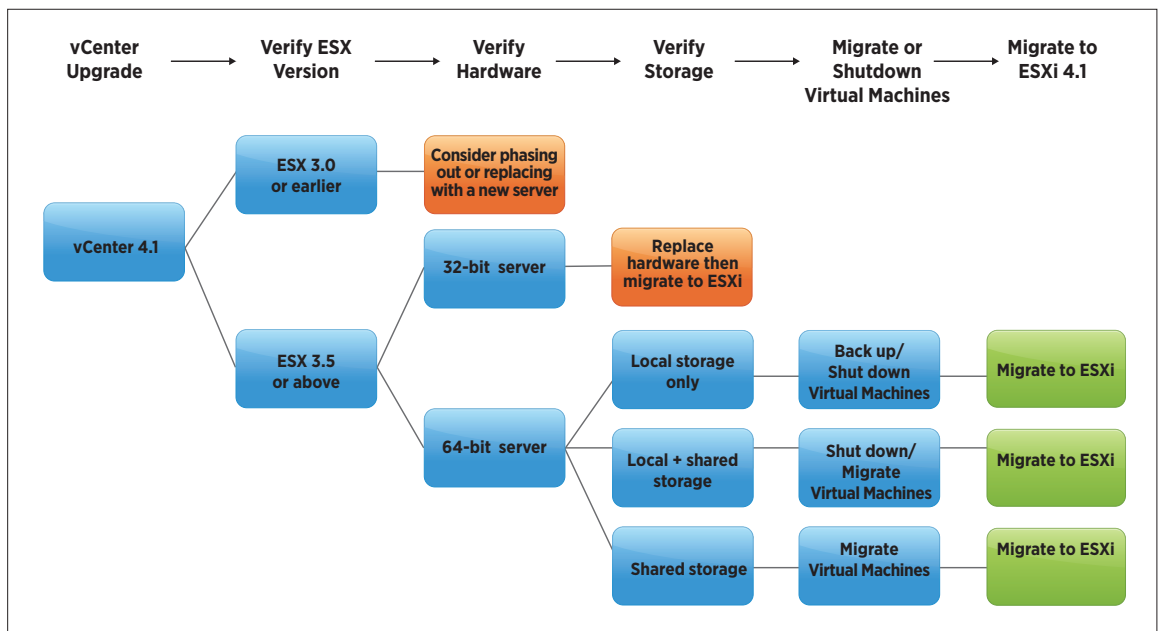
vCenter Upgrade

Verify ESX Version

Verify Hardware

Verify Storage

Migrate or Shutdown Virtual Machines

Migrate to ESXi 4.1

vCenter 4.1

ESX 3.0 or earlier

Consider phasing out or replacing with a new server

ESX 3.5 or above

32-bit server

Replace hardware then migrate to ESXi

64-bit server

Local storage only

Back up/ Shut down Virtual Machines

Migrate to ESXi

Local + shared storage

Shut down/ Migrate Virtual Machines

Migrate to ESXi

Shared storage

Migrate Virtual Machines

Migrate to ESXi